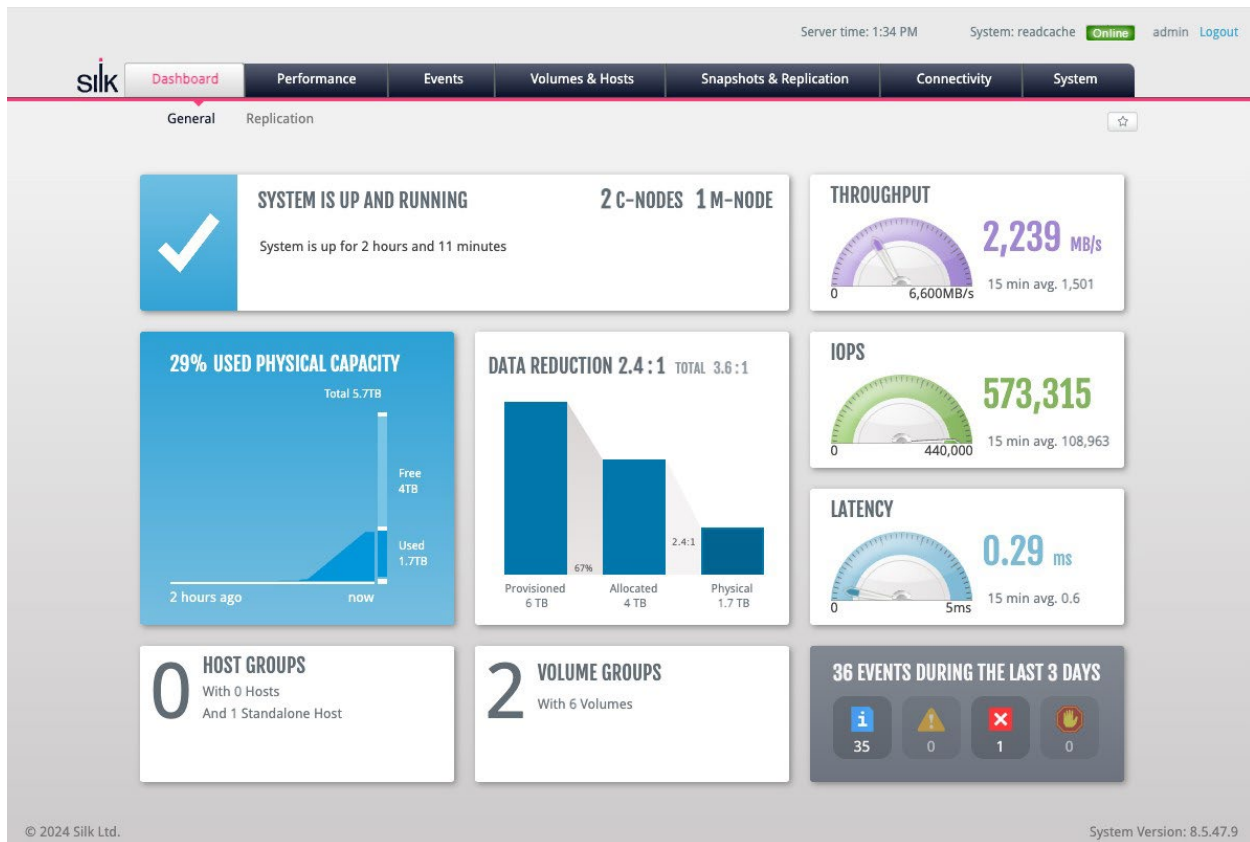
Server time: 1:34 PM System: readcache Online admin Logout

silk

Dashboard Performance Events Volumes & Hosts Snapshots & Replication Connectivity System

General Replication

SYSTEM IS UP AND RUNNING 2 C-NODES 1 M-NODE

System is up for 2 hours and 11 minutes

THROUGHPUT

0 6,600MB/s

2,239 MB/s

15 min avg. 1,501

29% USED PHYSICAL CAPACITY

Total 5.7TB

Free 4TB

Used 1.7TB

2 hours ago now

DATA REDUCTION 2.4 : 1 TOTAL 3.6 : 1

67%

2.4:1

Provisioned 6 TB

Allocated 4 TB

Physical 1.7 TB

IOPS

0 440,000

573,315

15 min avg. 108,963

LATENCY

0 5ms

0.29 ms

15 min avg. 0.6

0 HOST GROUPS

With 0 Hosts

And 1 Standalone Host

2 VOLUME GROUPS

With 6 Volumes

36 EVENTS DURING THE LAST 3 DAYS

35 0 1 0

© 2024 Silk Ltd.

System Version: 8.5.47.9